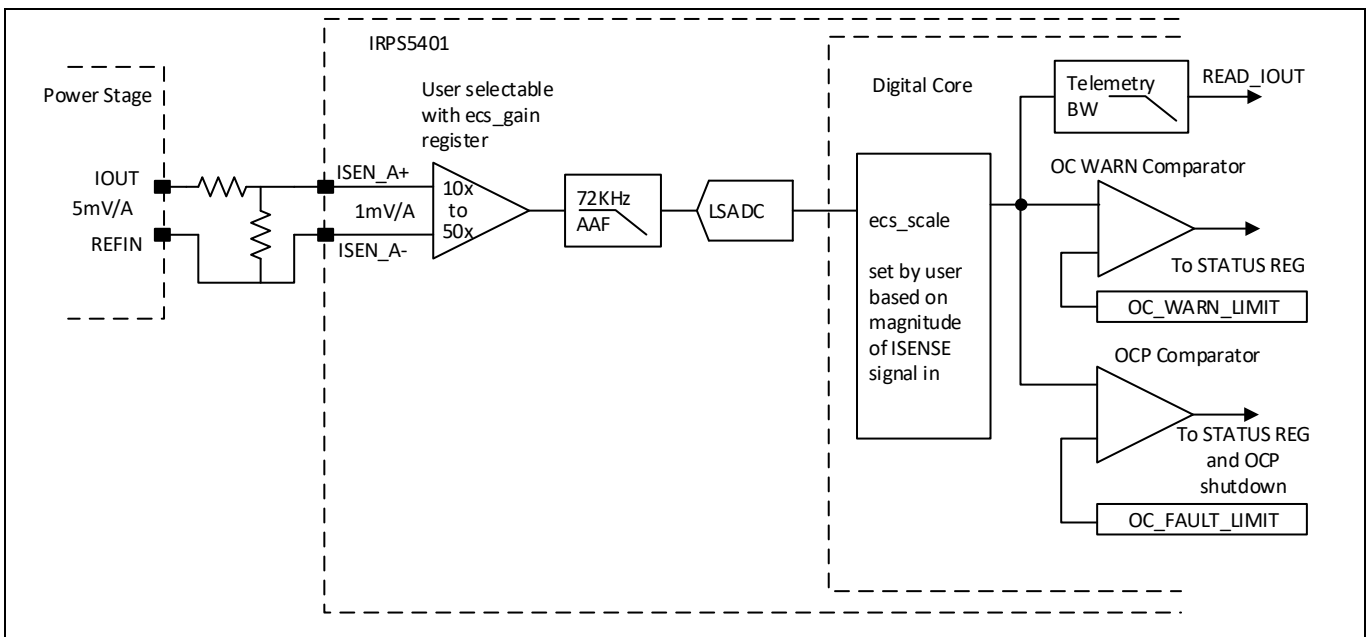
Power Stage

IOUT

5mV/A

REFIN

IRPS5401

ISEN_A+

1mV/A

ISEN_A-

User selectable with ecs_gain register

10x to 50x

72KHz AAF

LSADC

Digital Core

ecs_scale

set by user based on magnitude of ISENSE signal in

Telemetry BW

READ_IOUT

OC WARN Comparator

To STATUS REG

OC_WARN_LIMIT

OCP Comparator

To STATUS REG and OCP shutdown

OC_FAULT_LIMIT